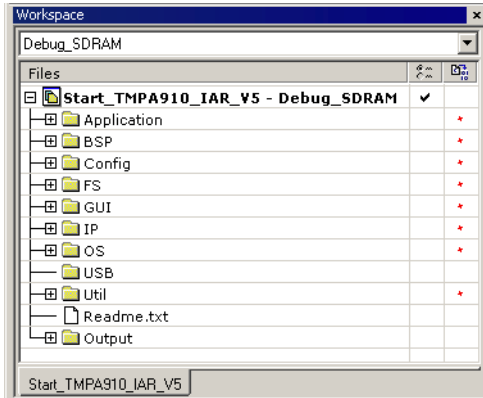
Workspace ×

Debug_SDRAM

| Files | | |
|---|---|---|
| Start_TMPA910_IAR_V5 - Debug_SDRAM | ✔ | |
| Application | | * |
| BSP | | * |
| Config | | * |
| FS | | * |
| GUI | | * |
| IP | | * |
| OS | | * |
| USB | | |
| Util | | * |
| Readme.txt | | |
| Output | | |

Start_TMPA910_IAR_V5